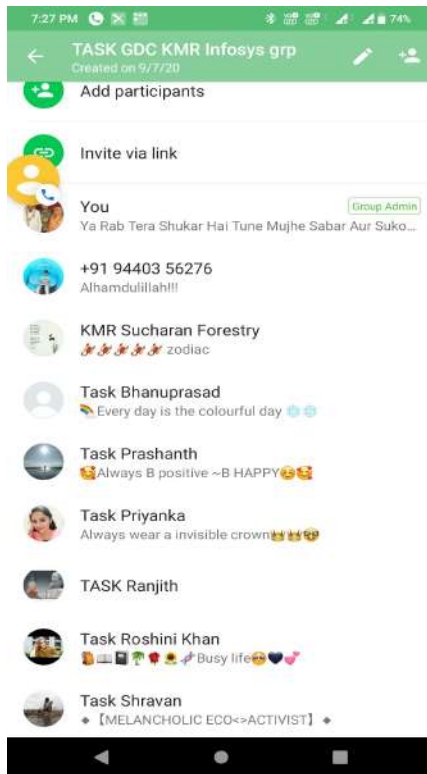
7:27 PM 74%

TASK GDC KMR Infosys grp
Created on 9/7/20

Add participants

Invite via link

You
Group Admin
Ya Rab Tera Shukar Hai Tune Mujhe Sabar Aur Suko...

+91 94403 56276
Alhamdulillah!!!

KMR Sucharan Forestry
zodiac

Task Bhanuprasad
Every day is the colourful day

Task Prashanth
Always B positive ~B HAPPY

Task Priyanka
Always wear a invisible crown

TASK Ranjith

Task Roshini Khan
Busy life

Task Shravan
◆【MELANCHOLIC ECO<>ACTIVIST】◆